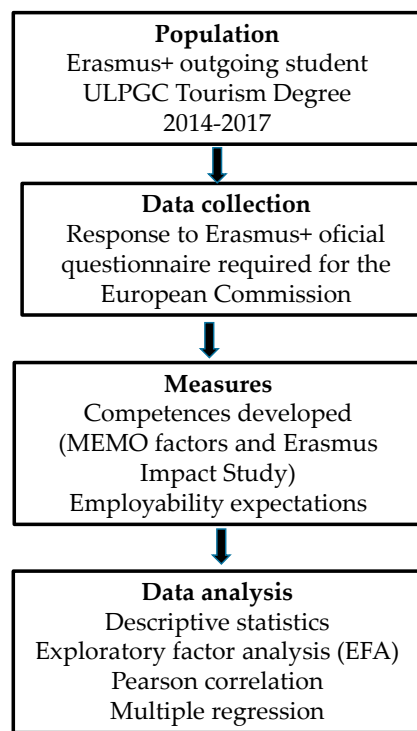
Population
Erasmus+ outgoing student
ULPGC Tourism Degree
2014-2017

Data collection
Response to Erasmus+ oficial questionnaire required for the European Commission

Measures
Competences developed (MEMO factors and Erasmus Impact Study)
Employability expectations

Data analysis
Descriptive statistics
Exploratory factor analysis (EFA)
Pearson correlation
Multiple regression